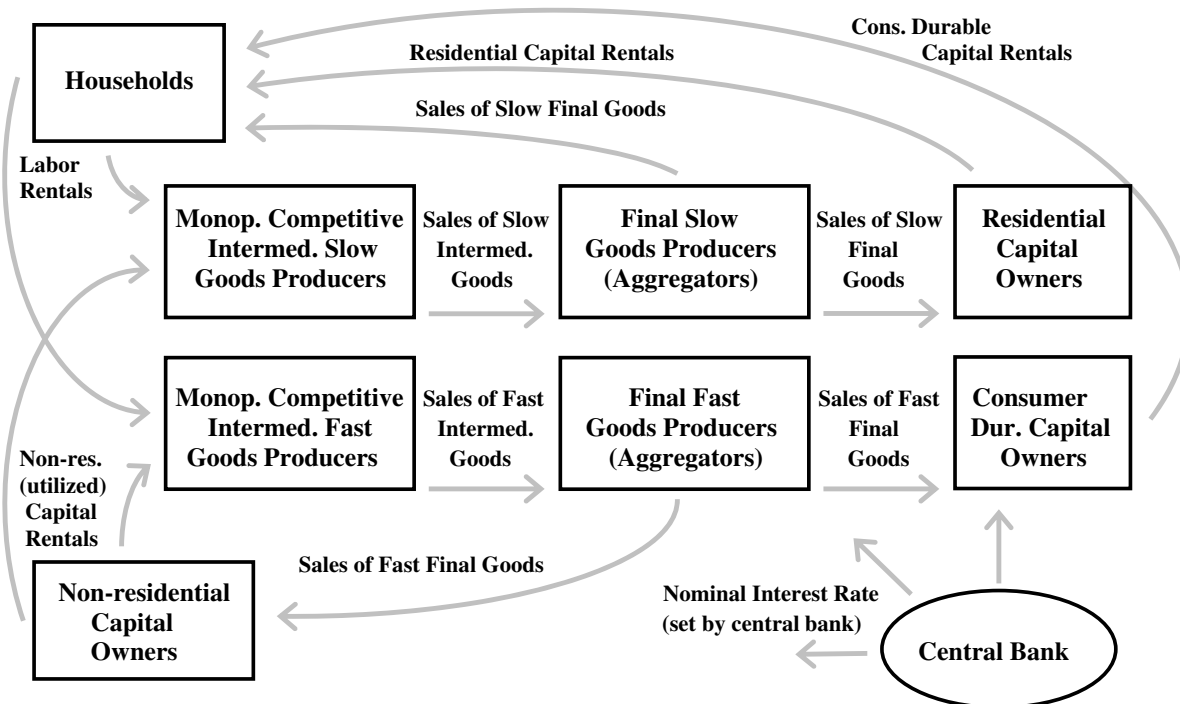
Households

Cons. Durable Capital Rentals

Residential Capital Rentals

Sales of Slow Final Goods

Labor Rentals

Monop. Competitive Intermed. Slow Goods Producers

Sales of Slow Intermed. Goods

Final Slow Goods Producers (Aggregators)

Sales of Slow Final Goods

Residential Capital Owners

Monop. Competitive Intermed. Fast Goods Producers

Sales of Fast Intermed. Goods

Final Fast Goods Producers (Aggregators)

Sales of Fast Final Goods

Consumer Dur. Capital Owners

Non-res. (utilized) Capital Rentals

Sales of Fast Final Goods

Non-residential Capital Owners

Nominal Interest Rate (set by central bank)

Central Bank